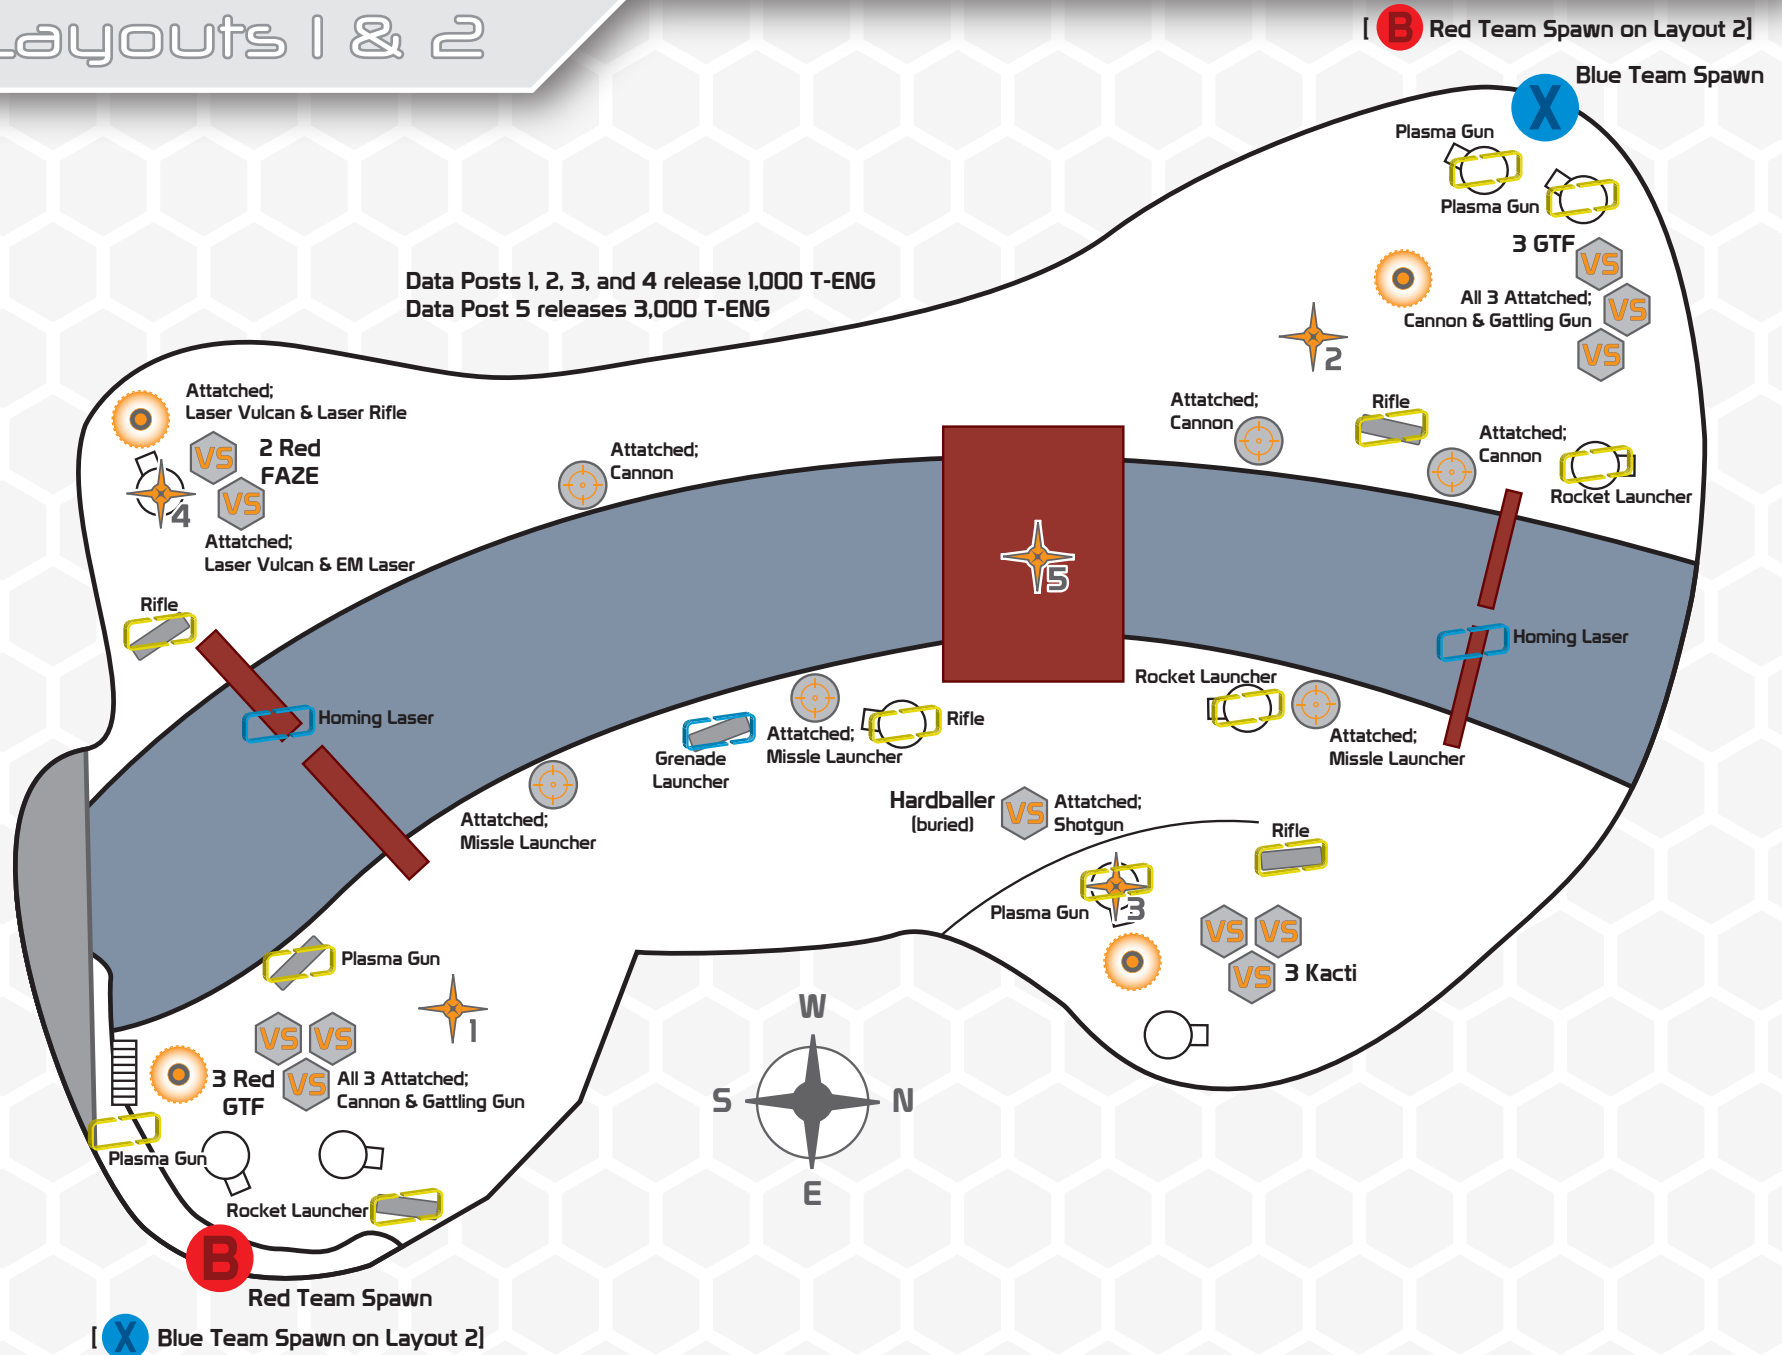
Layouts 1 & 2

[ B Red Team Spawn on Layout 2]
X Blue Team Spawn

Plasma Gun
Plasma Gun
3 GTF
VS
VS
VS
All 3 Attatched;
Cannon & Gattling Gun

Data Posts 1, 2, 3, and 4 release 1,000 T-ENG
Data Post 5 releases 3,000 T-ENG

2

Attatched;
Laser Vulcan & Laser Rifle
VS
VS
2 Red
FAZE
4
Attatched;
Laser Vulcan & EM Laser

Attatched;
Cannon

Attatched;
Cannon
Rifle
Attatched;
Cannon
Rocket Launcher

5

Rifle
Homing Laser

Homing Laser

Rocket Launcher
Attatched;
Missle Launcher

Attatched;
Missle Launcher
Rifle
Grenade
Launcher

Attatched;
Missle Launcher

Hardballer
(buried)
VS
Attatched;
Shotgun

Rifle
Plasma Gun
3
VS
VS
VS
3 Kacti

Plasma Gun
1
VS
VS
VS
3 Red
GTF
All 3 Attatched;
Cannon & Gattling Gun

W
S
N
E

Plasma Gun
Rocket Launcher
B
Red Team Spawn
[ X Blue Team Spawn on Layout 2]